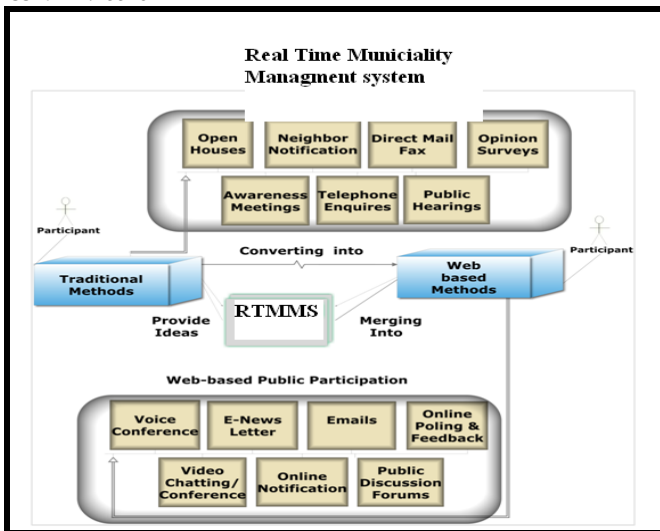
Real Time Municiality Managment system

Open Houses
Neighbor Notification
Direct Mail Fax
Opinion Surveys
Awareness Meetings
Telephone Enquires
Public Hearings

Participant
Traditional Methods
Converting into
Web based Methods
Participant
Provide Ideas
RTMMS
Merging Into

Web-based Public Participation

Voice Conference
E-News Letter
Emails
Online Poling & Feedback
Video Chatting/ Conference
Online Notification
Public Discussion Forums